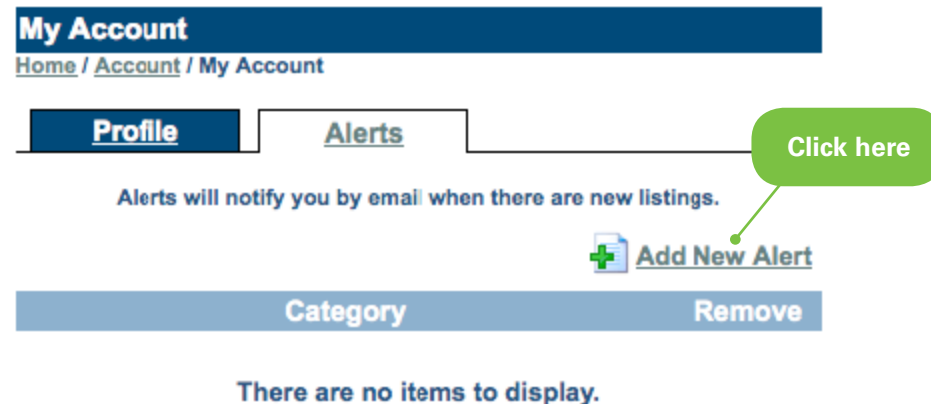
My Account

Home / Account / My Account

Profile

Alerts

Click here

Alerts will notify you by email when there are new listings.

Add New Alert

| Category | Remove |
|---|---|

There are no items to display.